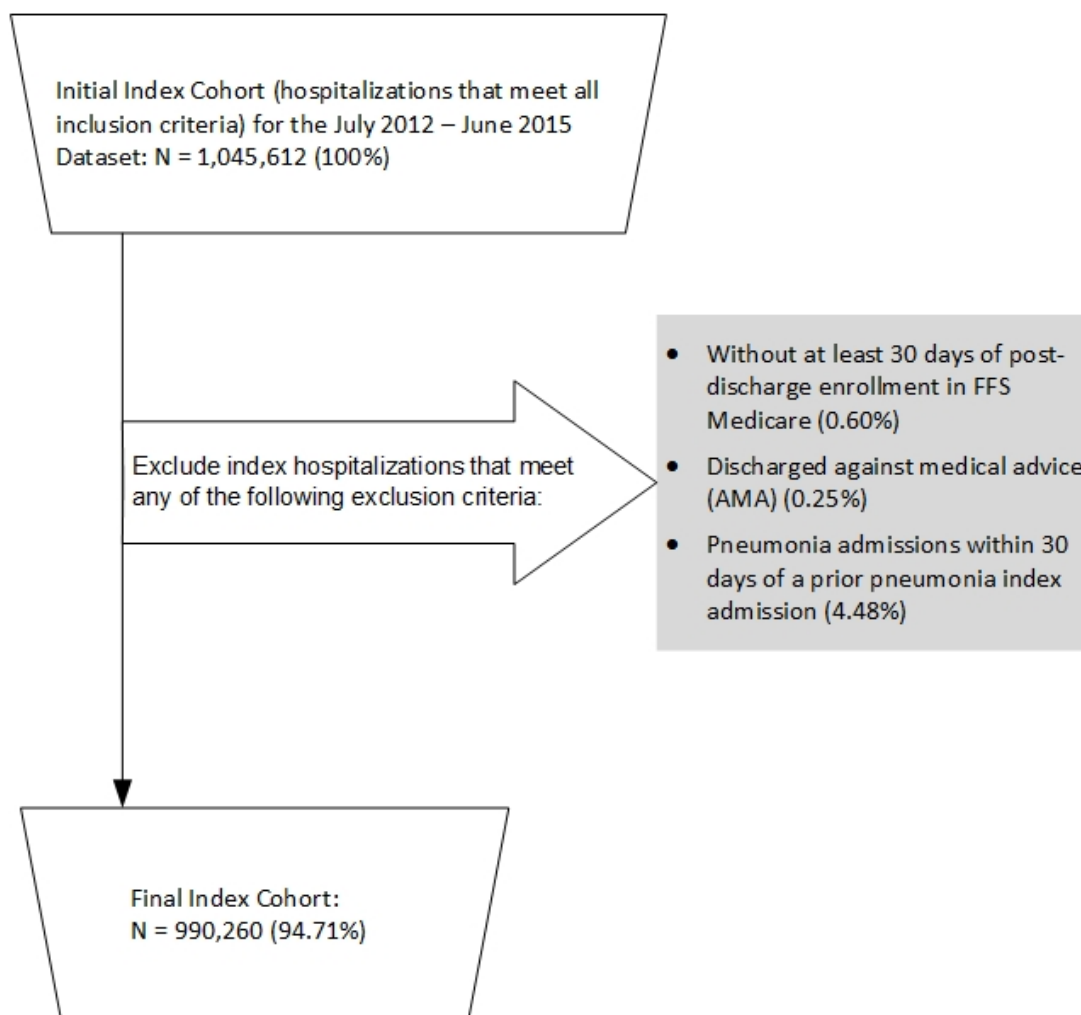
Initial Index Cohort (hospitalizations that meet all inclusion criteria) for the July 2012 – June 2015 Dataset: N = 1,045,612 (100%)

Exclude index hospitalizations that meet any of the following exclusion criteria:

- Without at least 30 days of post-discharge enrollment in FFS Medicare (0.60%)
- Discharged against medical advice (AMA) (0.25%)
- Pneumonia admissions within 30 days of a prior pneumonia index admission (4.48%)

Final Index Cohort:
N = 990,260 (94.71%)